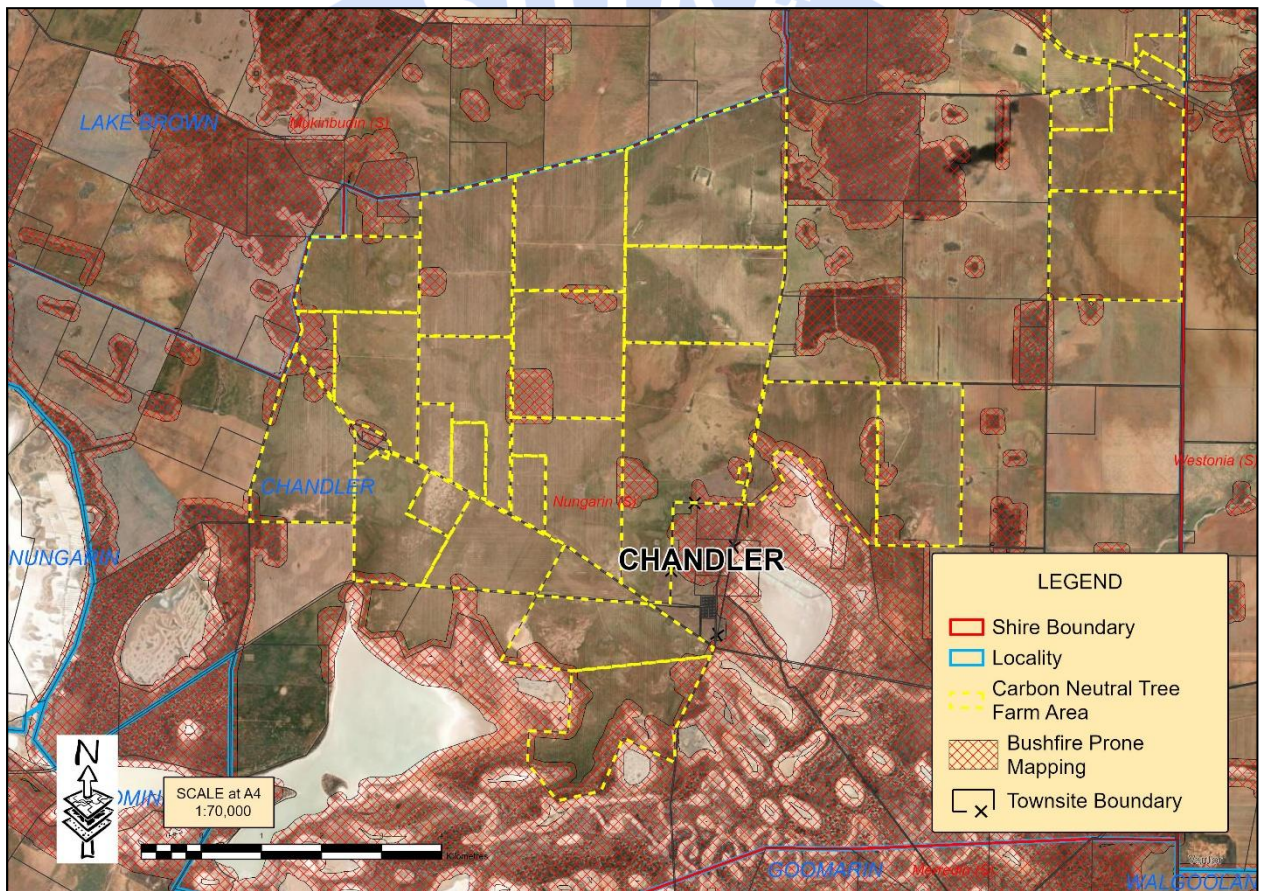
LAKE BROWN

Mukinbudin (S)

CHANDLER

NUNGARIN

Nungarin (S)

CHANDLER

Westonia (S)

LEGEND

Shire Boundary

Locality

Carbon Neutral Tree Farm Area

Bushfire Prone Mapping

Townsite Boundary

N

SCALE at A4
1:70,000

Kilometres

GOOMARIN

Merredin (S)

WALGOOLAN

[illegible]OMIN